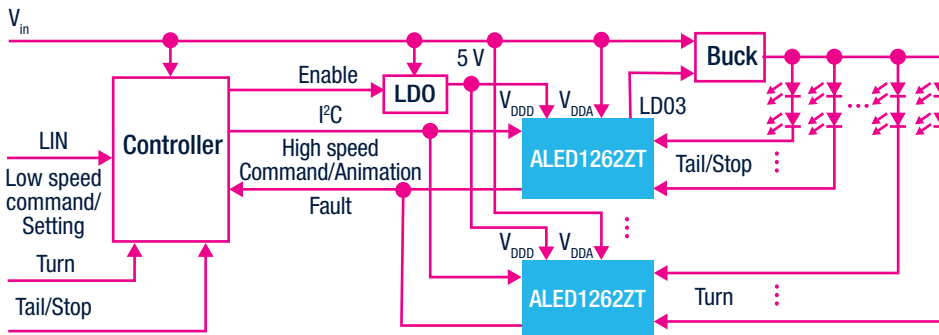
$V_{in}$

Enable
LDO
5 V
Buck
$I^2C$
$V_{DDD}$
$V_{DDA}$
LD03
LIN
Controller
High speed Command/Animation
ALED1262ZT
Tail/Stop
Low speed command/ Setting
Fault
$V_{DDD}$
$V_{DDA}$
Turn
ALED1262ZT
Turn
Tail/Stop